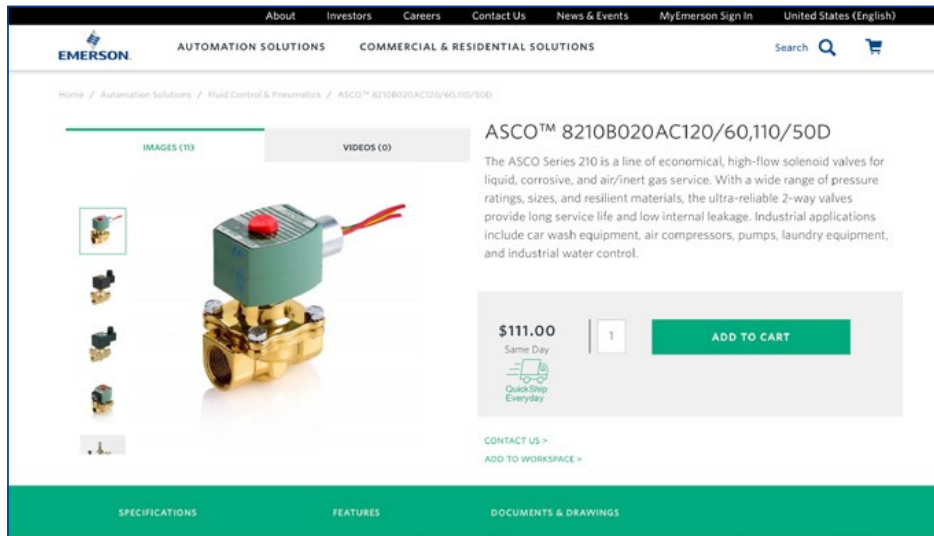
About Investors Careers Contact Us News & Events MyEmerson Sign In United States (English)

EMERSON. AUTOMATION SOLUTIONS COMMERCIAL & RESIDENTIAL SOLUTIONS Search

Home / Automation Solutions / Fluid Control & Pneumatics / ASCO™ 8210B020AC120/60,110/50D

IMAGES (11) VIDEOS (0)

ASCO™ 8210B020AC120/60,110/50D

The ASCO Series 210 is a line of economical, high-flow solenoid valves for liquid, corrosive, and air/inert gas service. With a wide range of pressure ratings, sizes, and resilient materials, the ultra-reliable 2-way valves provide long service life and low internal leakage. Industrial applications include car wash equipment, air compressors, pumps, laundry equipment, and industrial water control.

$111.00
Same Day
QuickShip Everyday

1

ADD TO CART

CONTACT US >
ADD TO WORKSPACE >

SPECIFICATIONS FEATURES DOCUMENTS & DRAWINGS